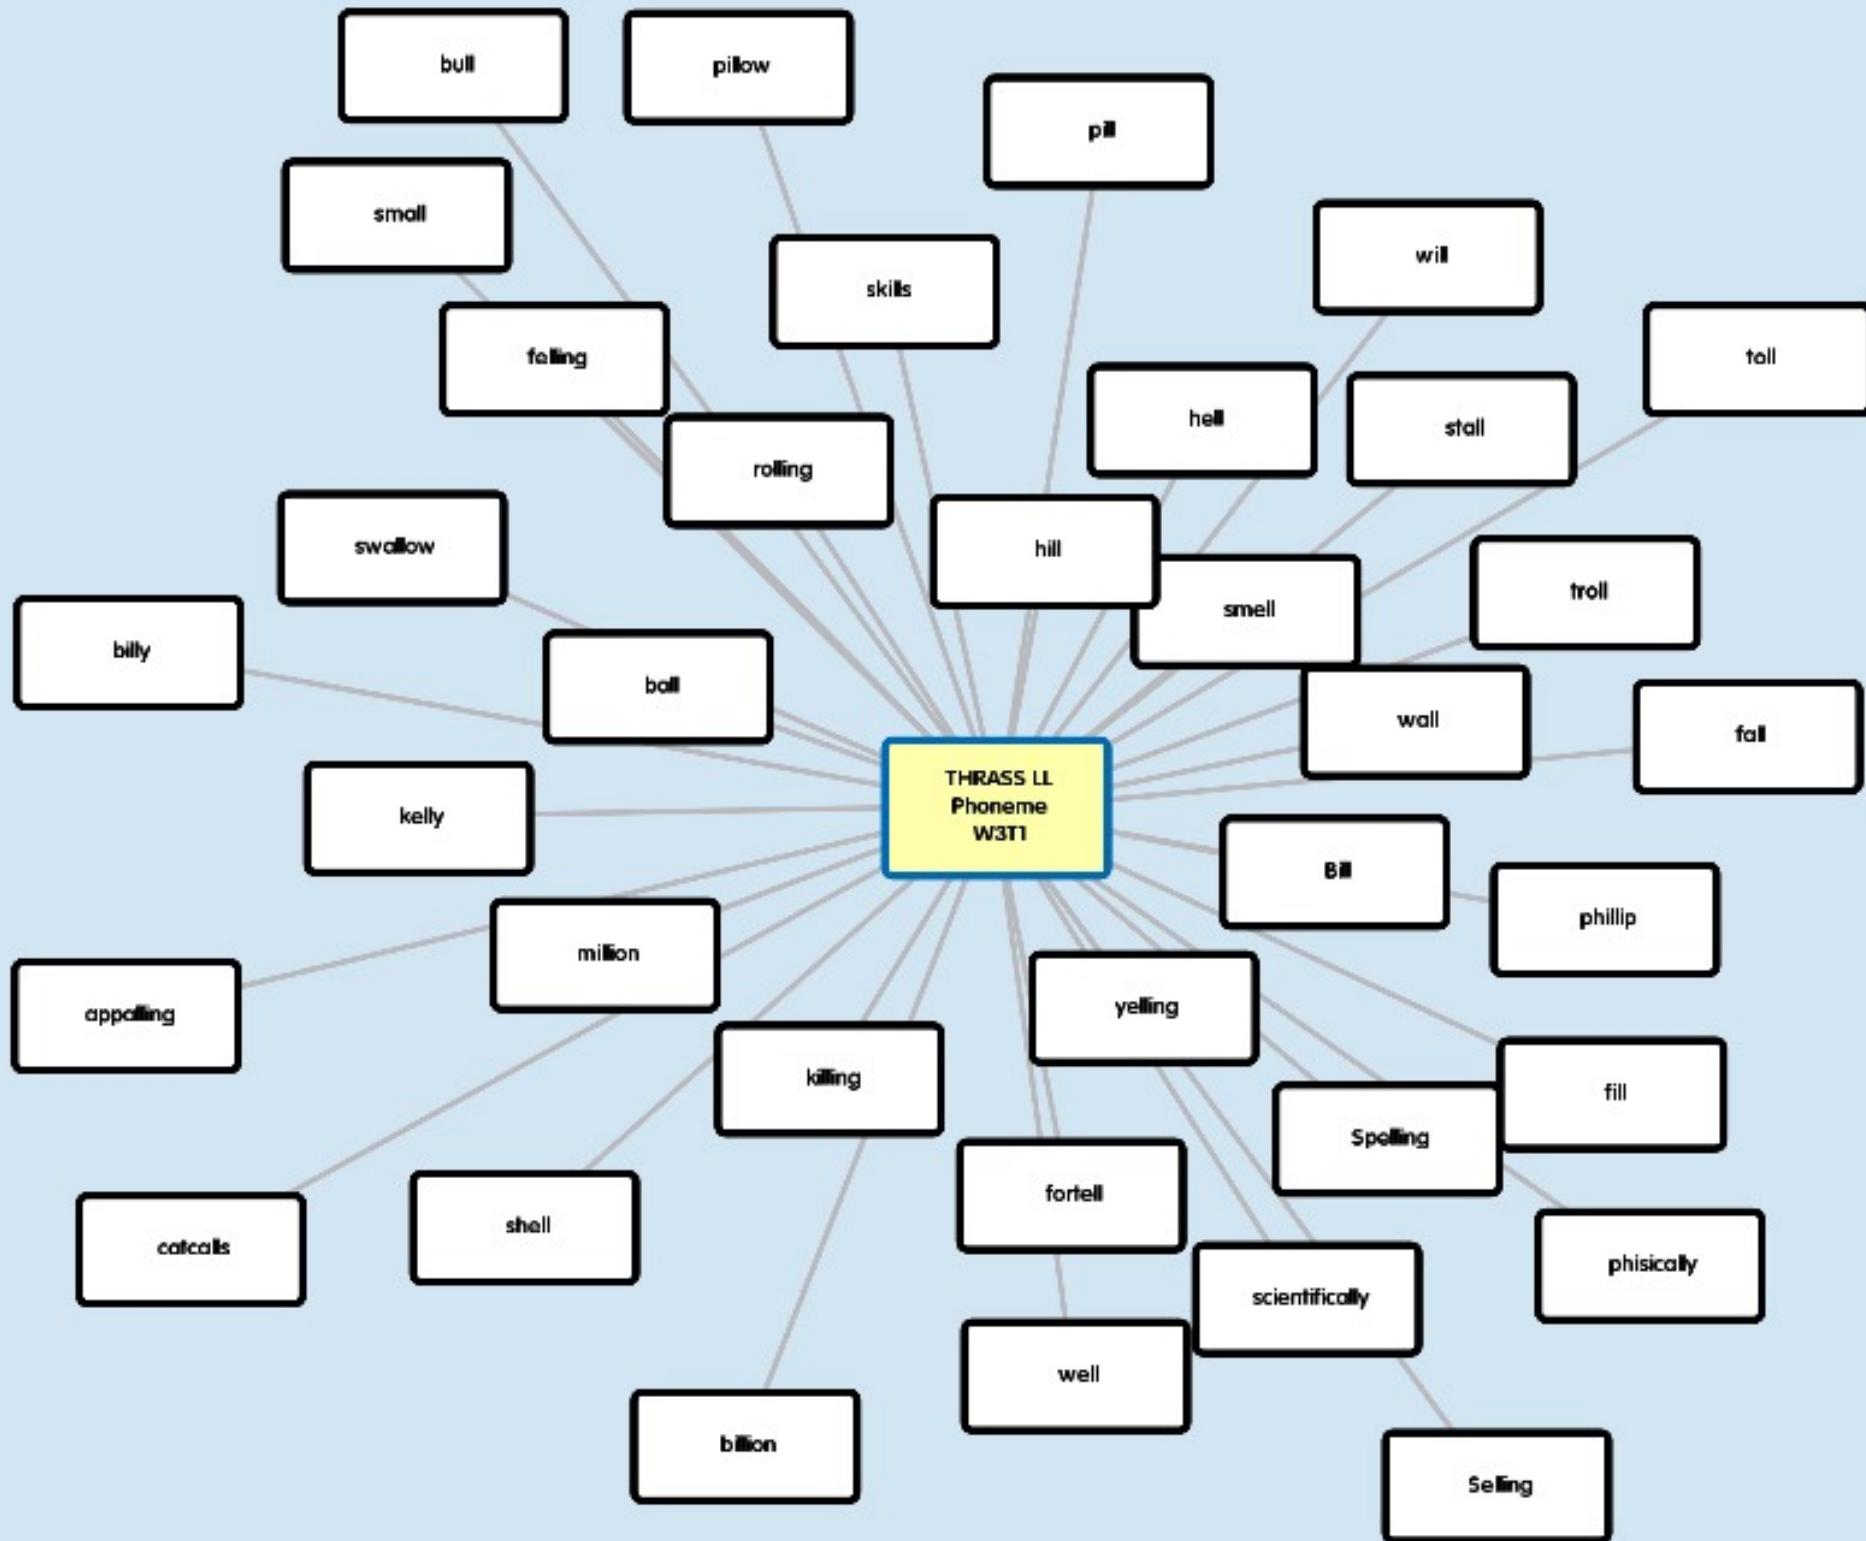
THRASS LL
Phoneme
W3T1

bull

pillow

pill

small

skills

will

felling

tall

hell

stall

rolling

swallow

hill

smell

troll

billy

ball

wall

fall

kelly

Bill

phillip

million

appalling

yelling

killing

fill

Spelling

fortell

catcalls

shell

phisically

scientifically

well

billion

Selling